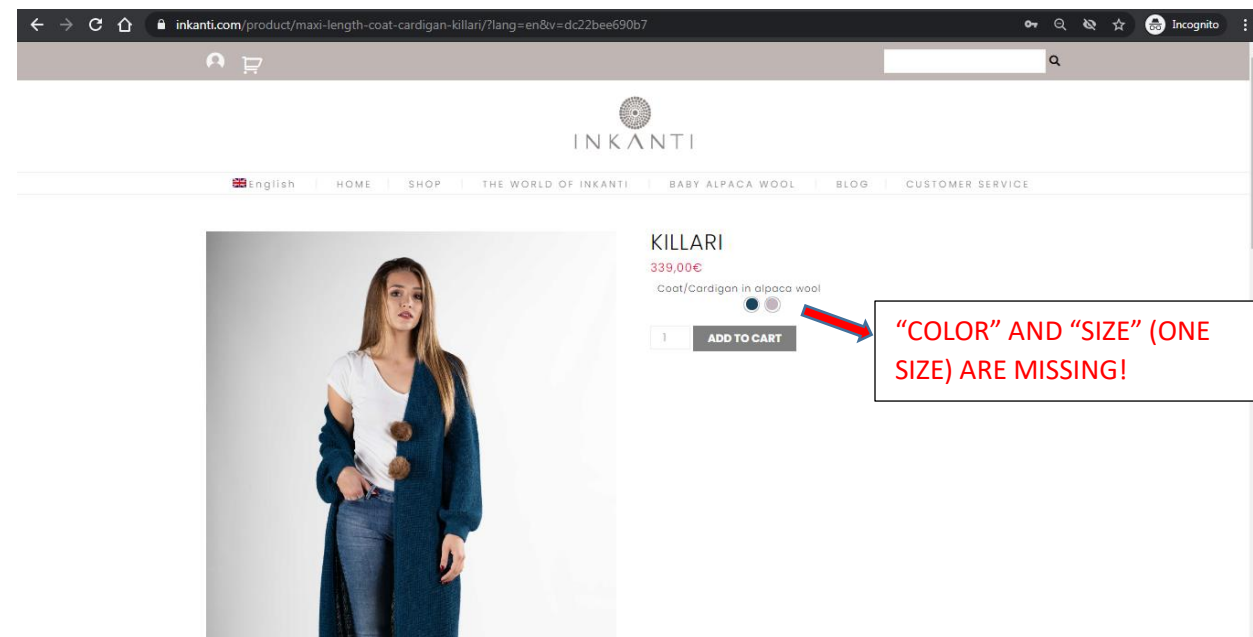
inkanti.com/product/maxi-length-coat-cardigan-killari/?lang=en&v=dc22bee690b7

Incognito

INKANTI

English | HOME | SHOP | THE WORLD OF INKANTI | BABY ALPACA WOOL | BLOG | CUSTOMER SERVICE

KILLARI

339,00€

Coat/Cardigan in alpaca wool

1

ADD TO CART

"COLOR" AND "SIZE" (ONE SIZE) ARE MISSING!